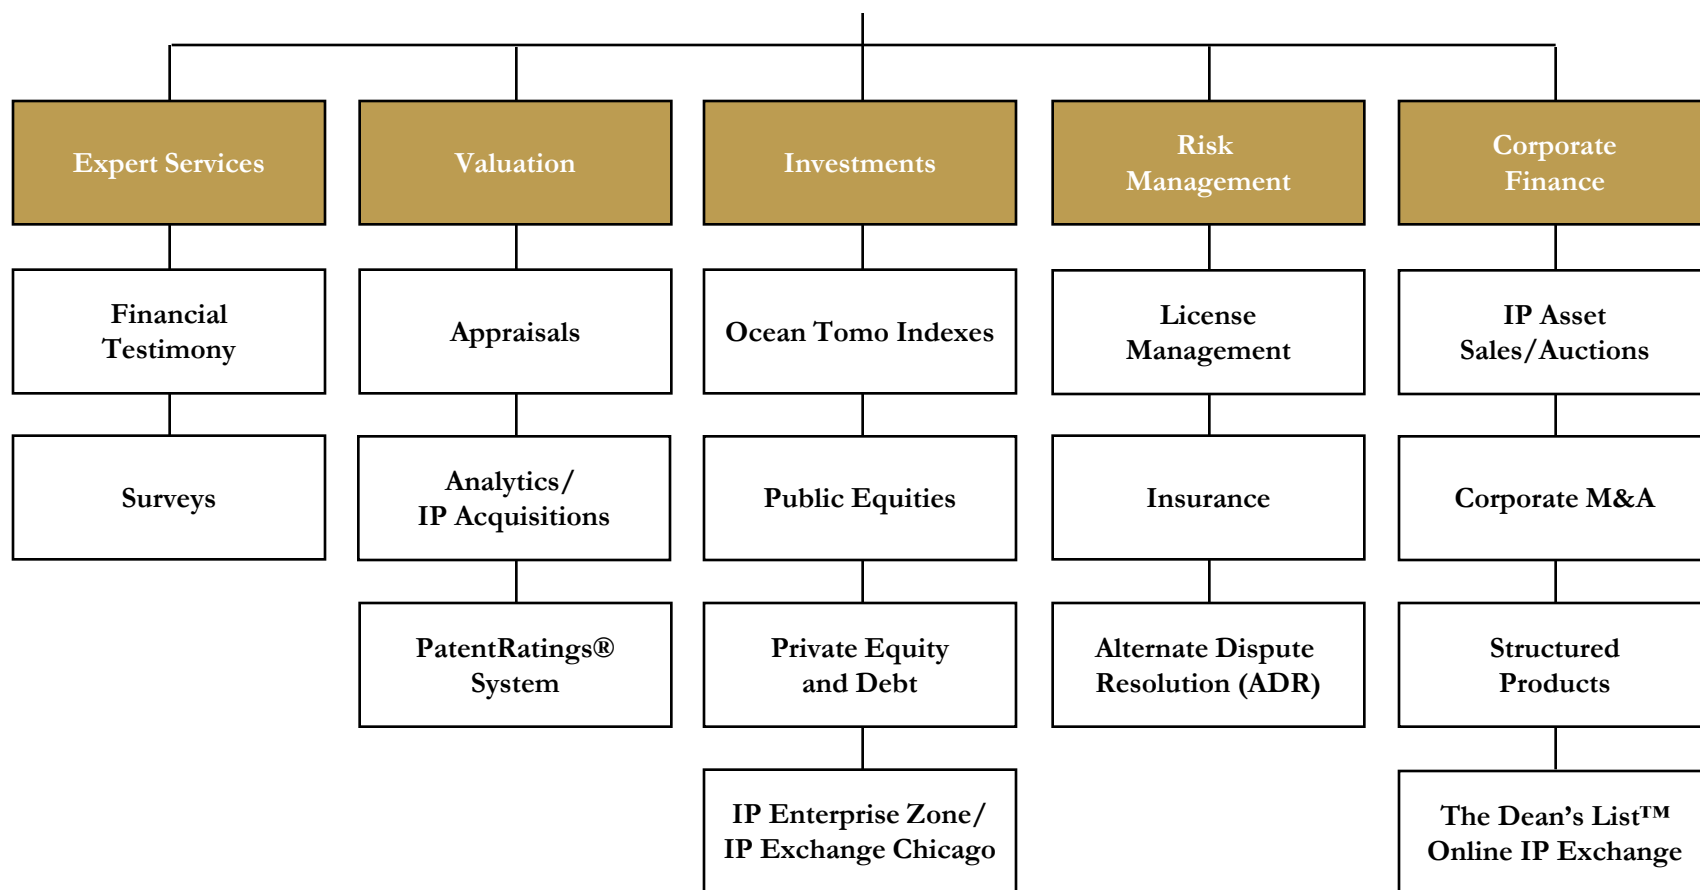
Expert Services

Financial Testimony

Surveys

Valuation

Appraisals

Analytics/ IP Acquisitions

PatentRatings® System

Investments

Ocean Tomo Indexes

Public Equities

Private Equity and Debt

IP Enterprise Zone/ IP Exchange Chicago

Risk Management

License Management

Insurance

Alternate Dispute Resolution (ADR)

Corporate Finance

IP Asset Sales/Auctions

Corporate M&A

Structured Products

The Dean's List™ Online IP Exchange